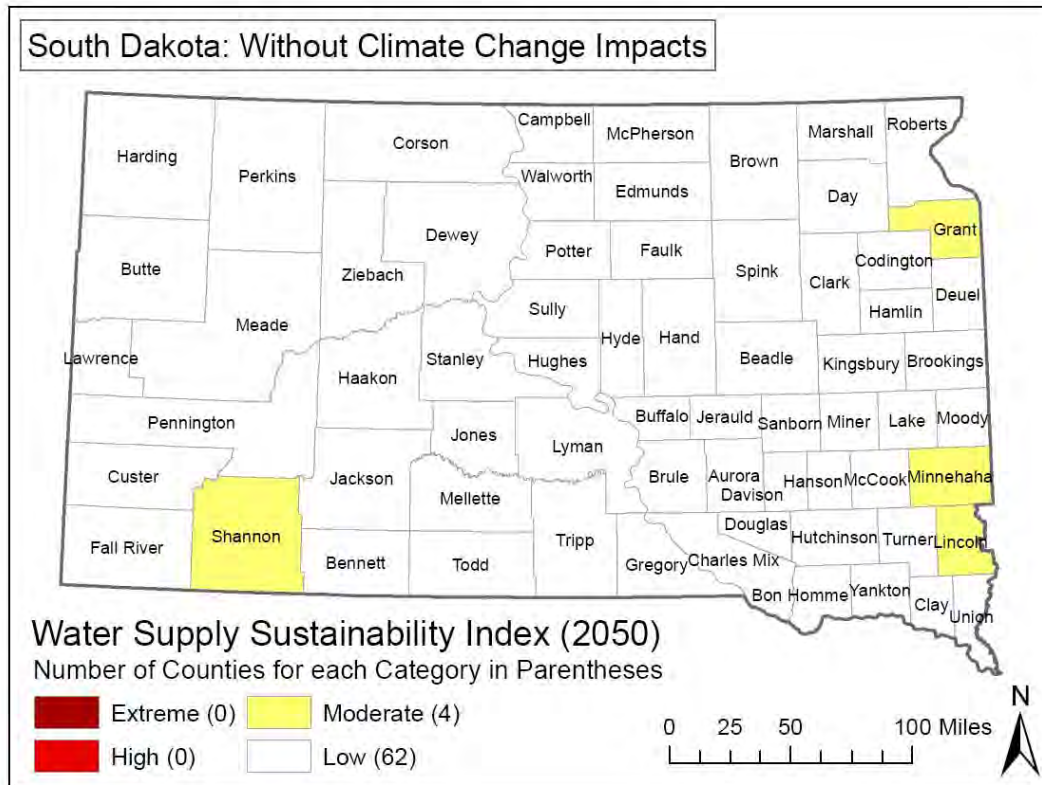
South Dakota: Without Climate Change Impacts

Harding
Perkins
Corson
Campbell
McPherson
Brown
Marshall
Roberts
Walworth
Edmunds
Day
Grant
Dewey
Potter
Faulk
Butte
Ziebach
Spink
Clark
Codington
Deuel
Sully
Hamlin
Meade
Hyde
Hand
Lawrence
Stanley
Hughes
Beadle
Kingsbury
Brookings
Haakon
Buffalo
Jerauld
Sanborn
Miner
Lake
Moody
Pennington
Jones
Lyman
Custer
Jackson
Brule
Aurora
Davison
Hanson
McCook
Minnehaha
Mellette
Douglas
Fall River
Shannon
Tripp
Hutchinson
Turner
Lincoln
Bennett
Todd
Gregory
Charles Mix
Bon Homme
Yankton
Clay
Union

Water Supply Sustainability Index (2050)
Number of Counties for each Category in Parentheses
Extreme (0)
Moderate (4)
High (0)
Low (62)
0 25 50 100 Miles
N